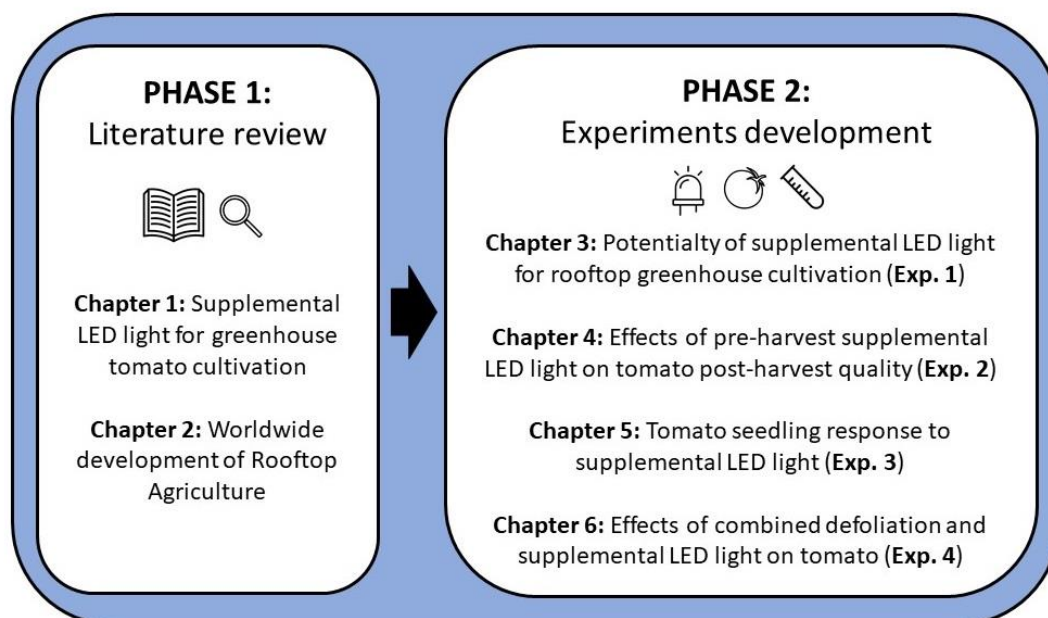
**PHASE 1:**
Literature review

**Chapter 1:** Supplemental LED light for greenhouse tomato cultivation

**Chapter 2:** Worldwide development of Rooftop Agriculture

**PHASE 2:**
Experiments development

**Chapter 3:** Potentialty of supplemental LED light for rooftop greenhouse cultivation (**Exp. 1**)

**Chapter 4:** Effects of pre-harvest supplemental LED light on tomato post-harvest quality (**Exp. 2**)

**Chapter 5:** Tomato seedling response to supplemental LED light (**Exp. 3**)

**Chapter 6:** Effects of combined defoliation and supplemental LED light on tomato (**Exp. 4**)